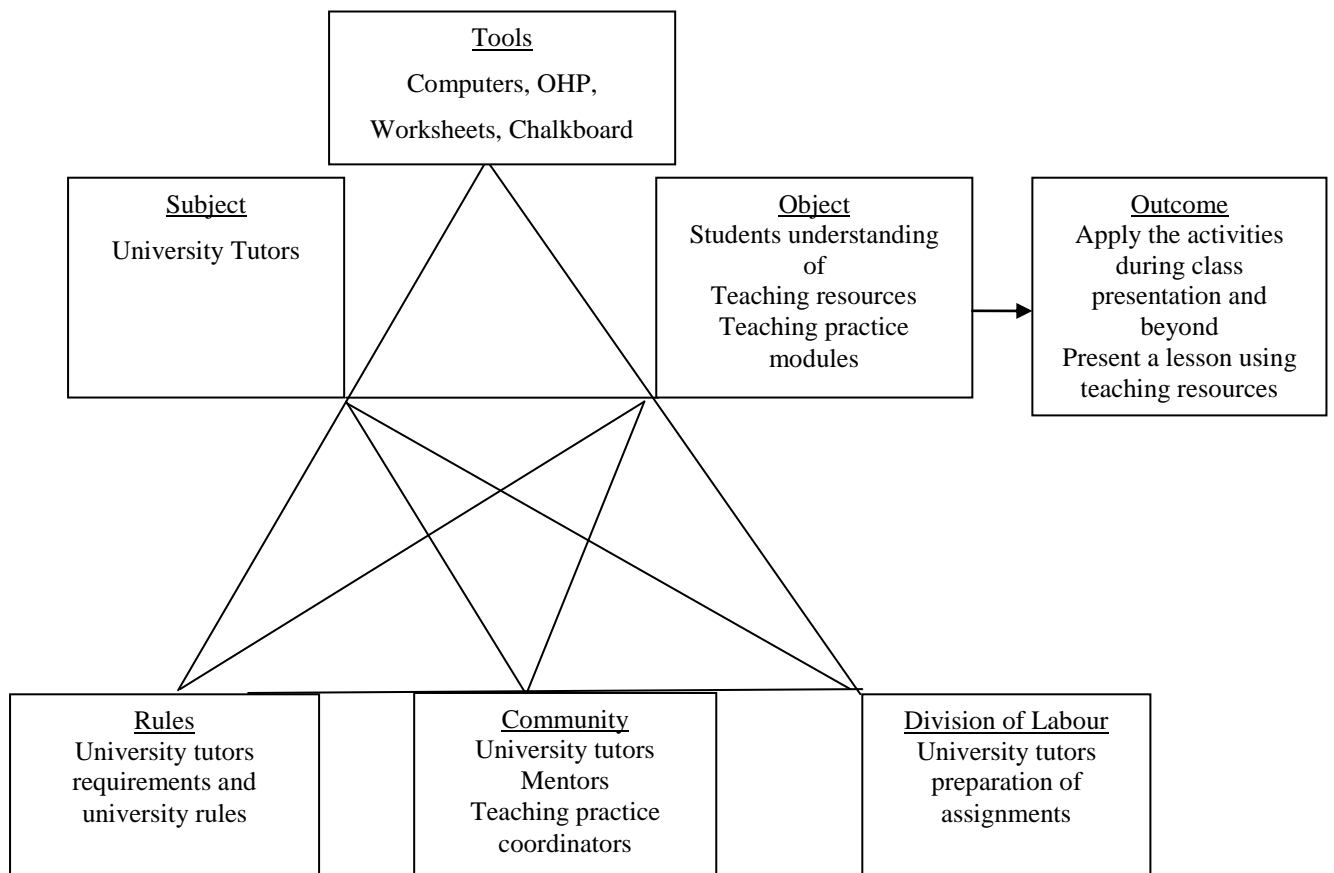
Tools
Computers, OHP, Worksheets, Chalkboard

Subject
University Tutors

Object
Students understanding of Teaching resources Teaching practice modules

Outcome
Apply the activities during class presentation and beyond Present a lesson using teaching resources

Rules
University tutors requirements and university rules

Community
University tutors Mentors Teaching practice coordinators

Division of Labour
University tutors preparation of assignments